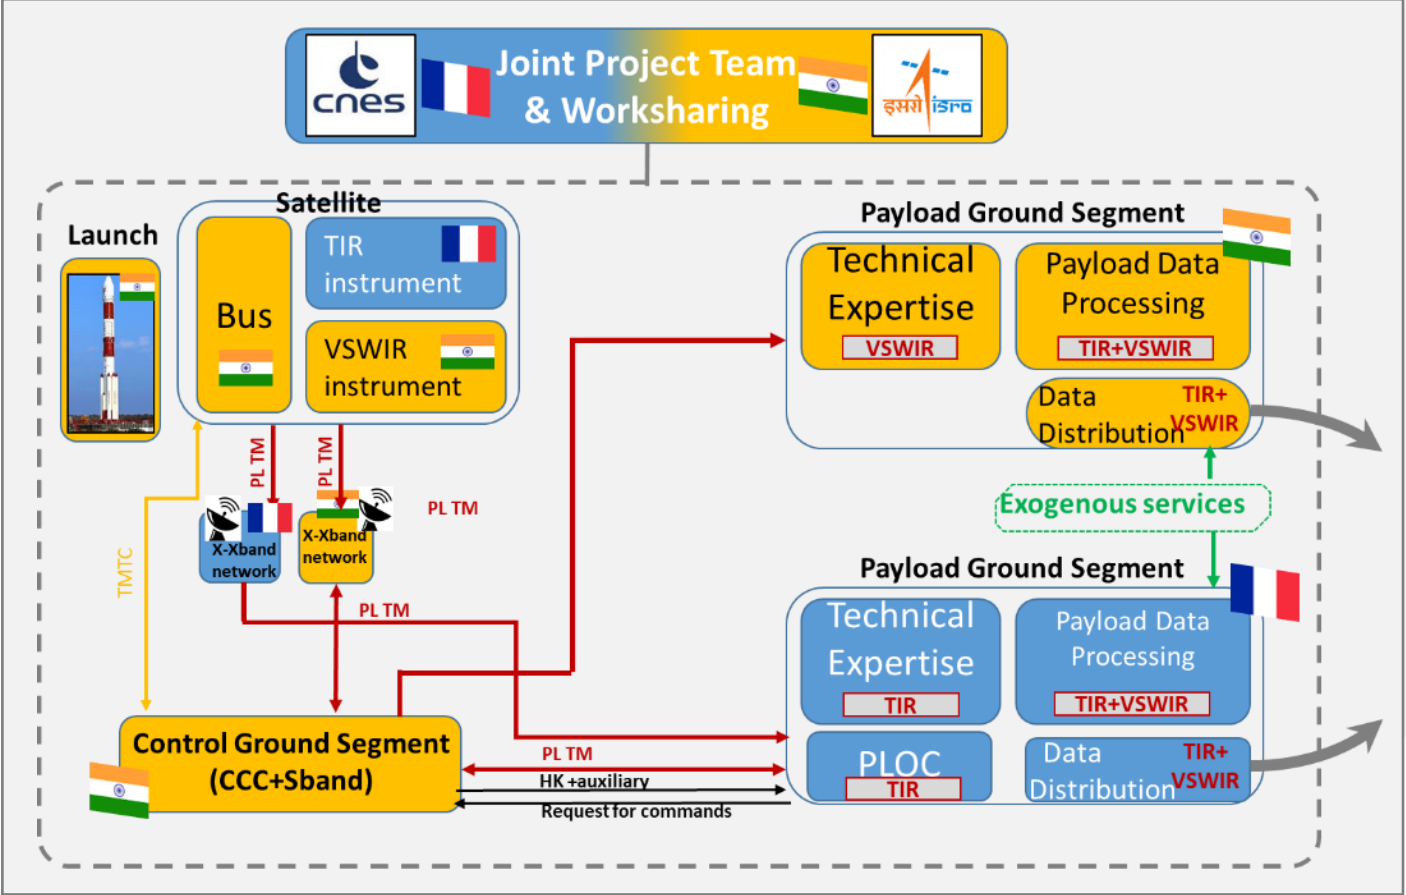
cnes

Joint Project Team & Worksharing

इसरो isro

Launch

Satellite

Bus

TIR instrument

VSWIR instrument

Payload Ground Segment

Technical Expertise

VSWIR

Payload Data Processing

TIR+VSWIR

Data Distribution

TIR+ VSWIR

Exogenous services

Payload Ground Segment

Technical Expertise

TIR

Payload Data Processing

TIR+VSWIR

PLOC

TIR

Data Distribution

TIR+ VSWIR

PL TM

PL TM

PL TM

TMTC

X-Xband network

X-Xband network

PL TM

Control Ground Segment (CCC+Sband)

PL TM

HK +auxiliary

Request for commands